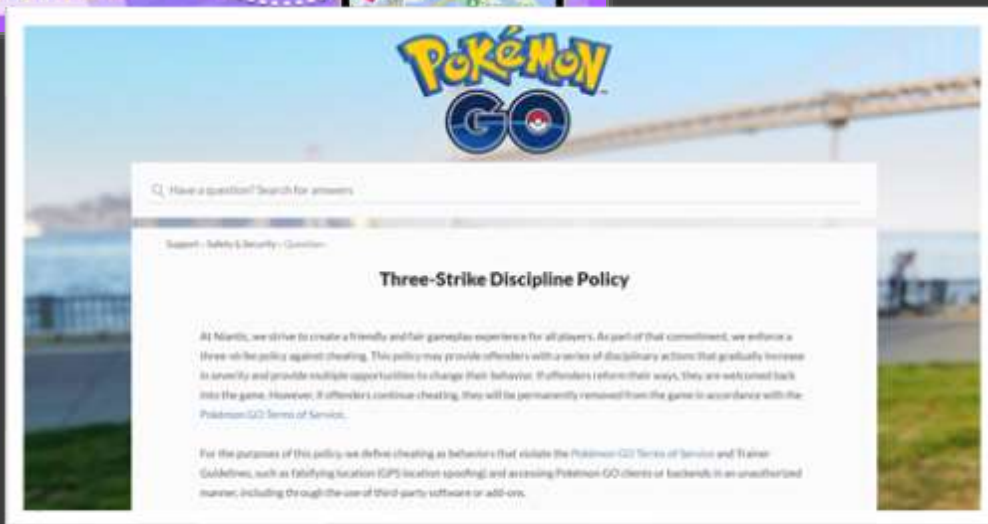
POKÉMON GO

Have a question? Search for answers

Support › Safety & Security › Question

Three-Strike Discipline Policy

At Niantic, we strive to create a friendly and fair gameplay experience for all players. As part of that commitment, we enforce a three-strike policy against cheating. This policy may provide offenders with a series of disciplinary actions that gradually increase in severity and provide multiple opportunities to change their behavior. If offenders reform their ways, they are welcomed back into the game. However, if offenders continue cheating, they will be permanently removed from the game in accordance with the Pokémon GO Terms of Service.

For the purposes of this policy, we define cheating as behaviors that violate the Pokémon GO Terms of Service and Trainer Guidelines, such as falsifying location (GPS location spoofing) and accessing Pokémon GO clients or backends in an unauthorized manner, including through the use of third-party software or add-ons.